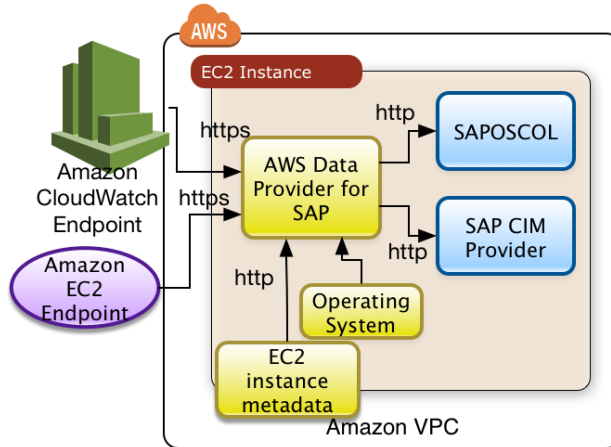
AWS

EC2 Instance

Amazon CloudWatch Endpoint

https

http

SAPOSCOL

AWS Data Provider for SAP

https

SAP CIM Provider

http

Amazon EC2 Endpoint

http

Operating System

EC2 instance metadata

Amazon VPC